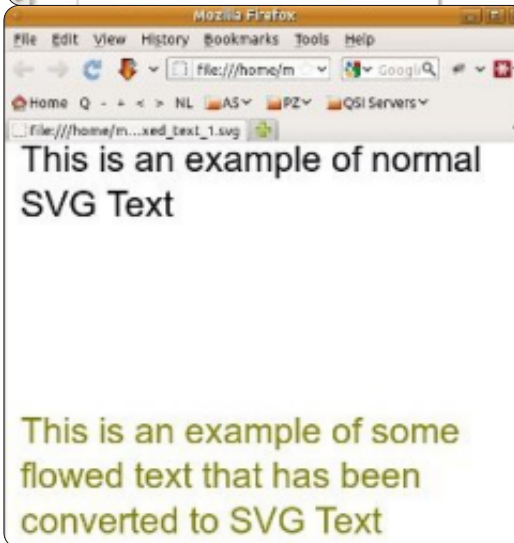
Mozilla Firefox

File Edit View History Bookmarks Tools Help

file:///home/m Googl

Home Q - + < > NL AS PZ QSI Servers

file:///home/m...xed_text_1.svg

This is an example of normal SVG Text

This is an example of some flowed text that has been converted to SVG Text